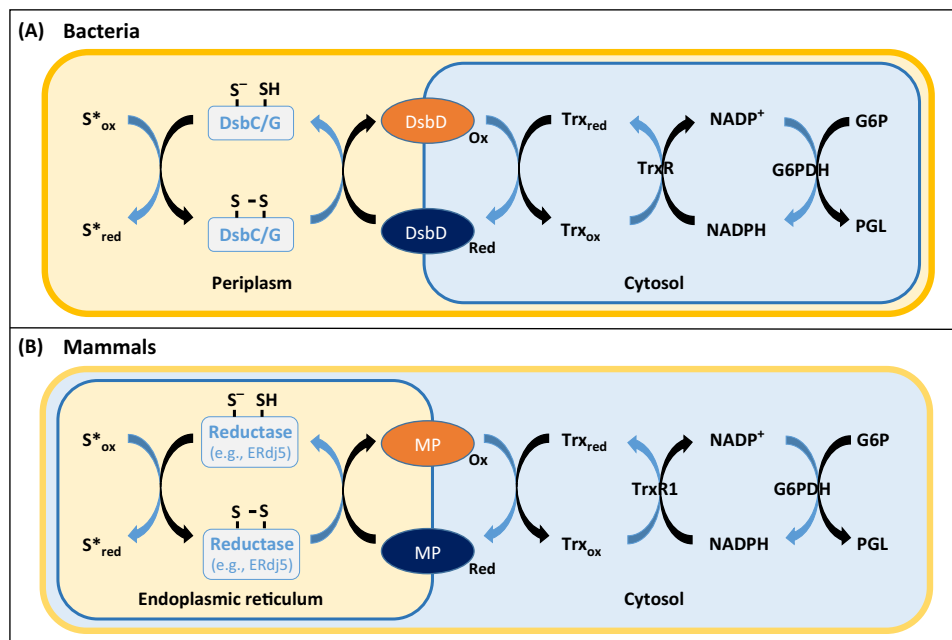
(A) Bacteria

$S^{*}_{ox}$

$S^-$ SH

DsbC/G

S – S

DsbC/G

$S^{*}_{red}$

DsbD

Ox

DsbD

Red

$Trx_{red}$

$Trx_{ox}$

TrxR

$NADP^+$

NADPH

G6PDH

G6P

PGL

Periplasm

Cytosol

(B) Mammals

$S^{*}_{ox}$

$S^-$ SH

Reductase (e.g., ERdj5)

S – S

Reductase (e.g., ERdj5)

$S^{*}_{red}$

MP

Ox

MP

Red

$Trx_{red}$

$Trx_{ox}$

TrxR1

$NADP^+$

NADPH

G6PDH

G6P

PGL

Endoplasmic reticulum

Cytosol